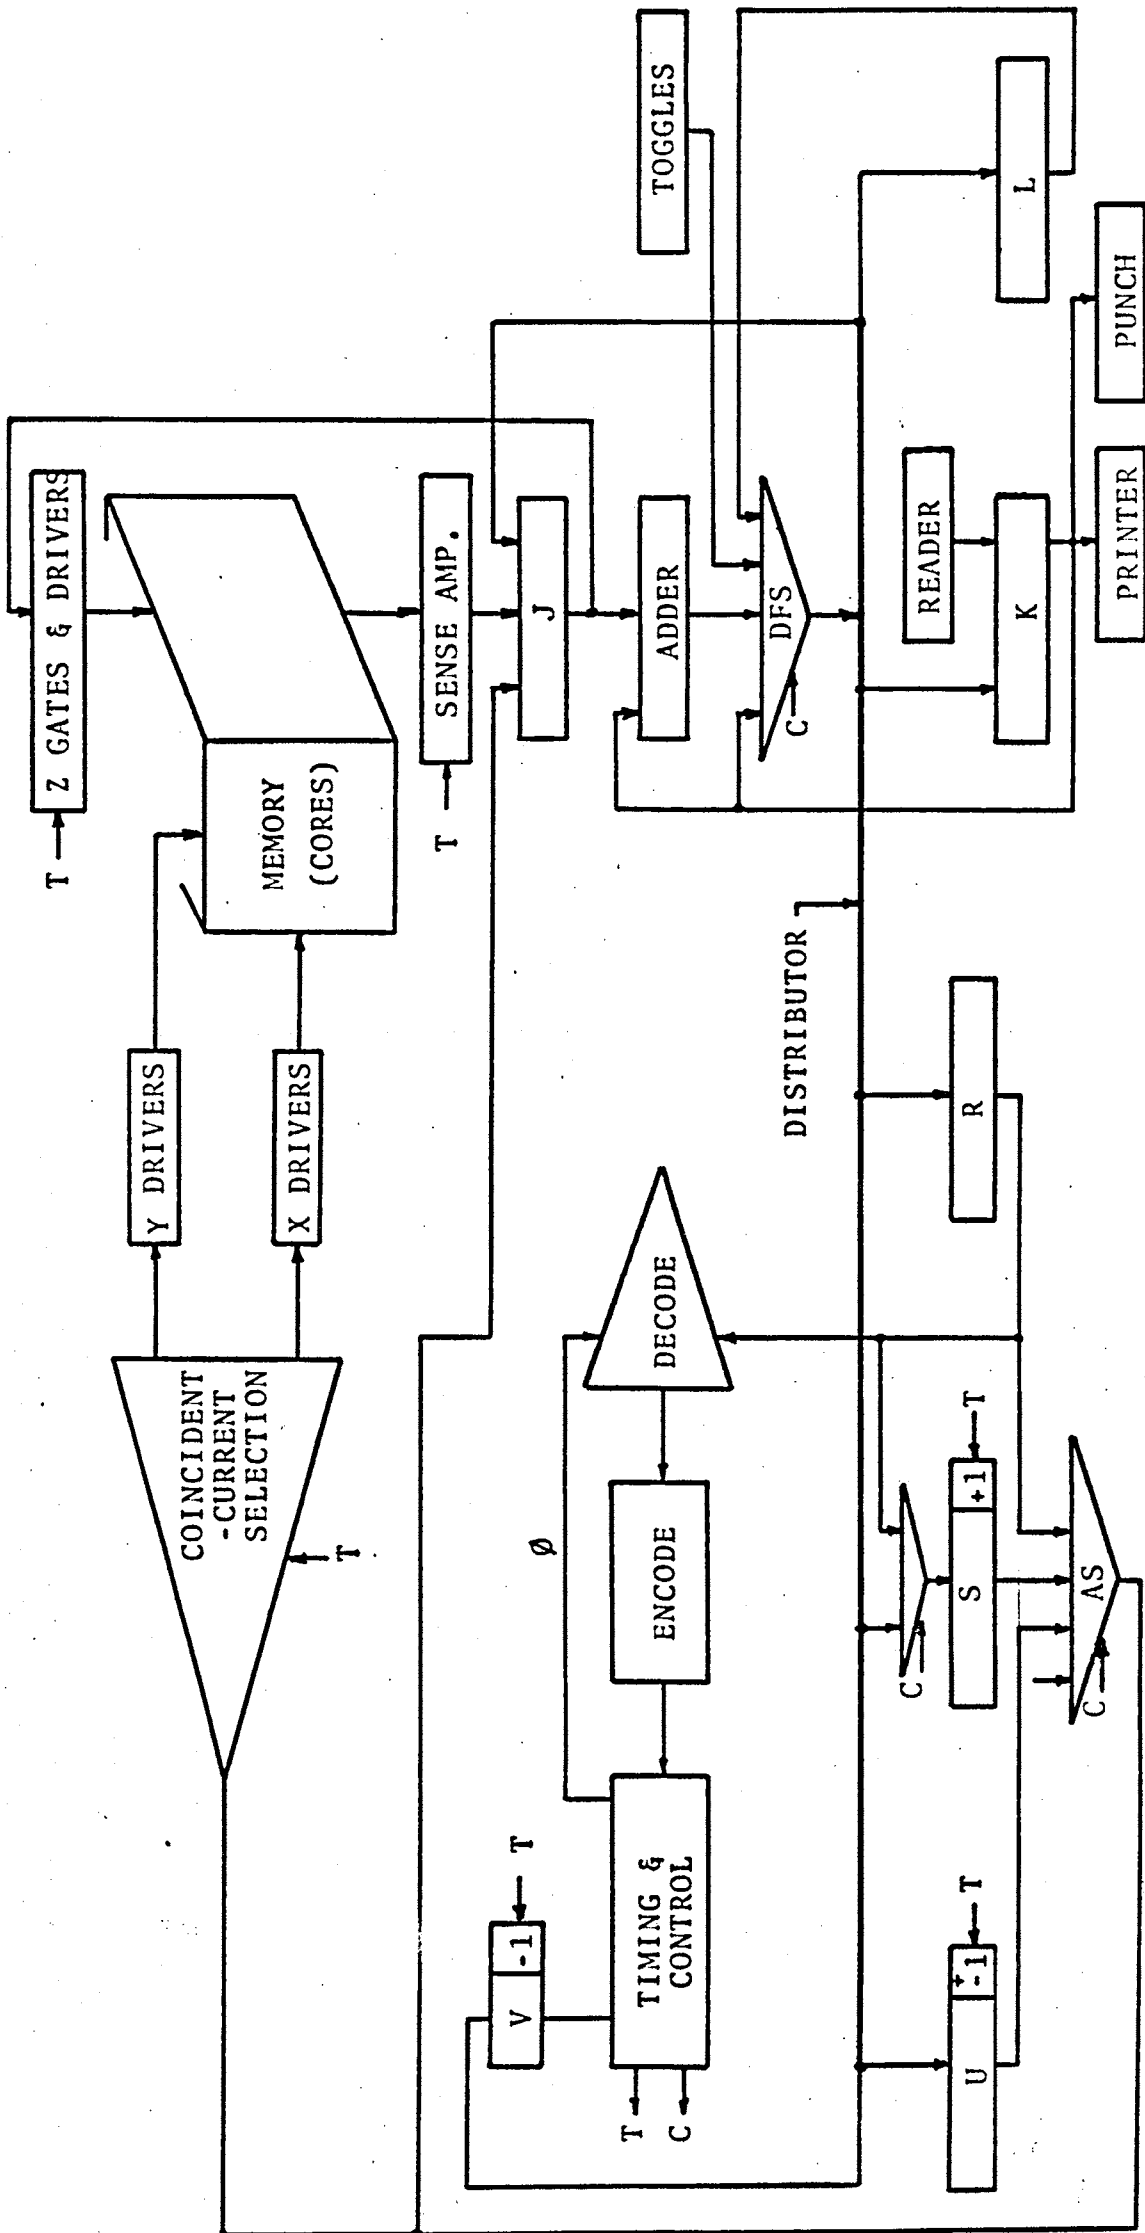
T
Z GATES & DRIVERS
MEMORY (CORES)
T
SENSE AMP.
J
ADDER
DFS
C
TOGGLES
L
READER
K
PUNCH
PRINTER
Y DRIVERS
X DRIVERS
COINCIDENT -CURRENT SELECTION
T
DISTRIBUTOR
DECODE
ENCODE
Ø
R
T
+1
S
C
AS
C
V
-1
T
TIMING & CONTROL
T
C
U
+-1
T